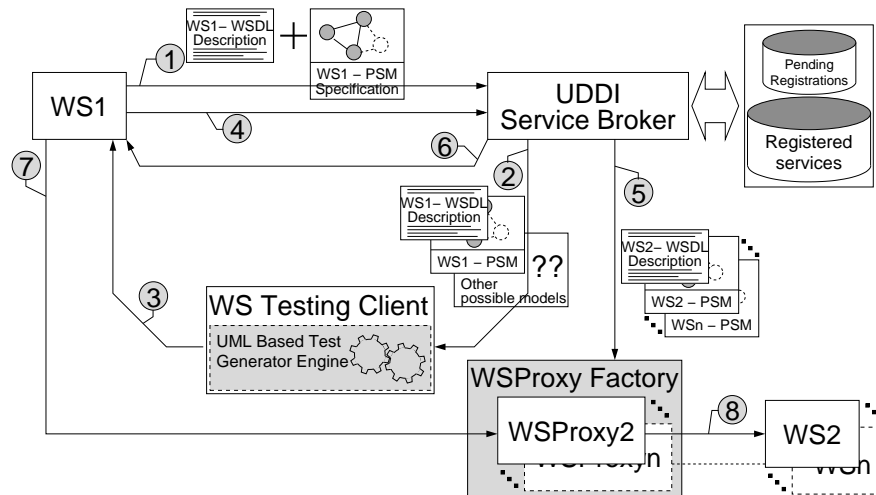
WS1– WSDL Description

+

WS1 – PSM Specification

1

WS1

UDDI Service Broker

Pending Registrations

Registered services

4

6

7

2

5

WS1– WSDL Description

WS1 – PSM

??

Other possible models

WS2– WSDL Description

WS2 – PSM

WSn – PSM

3

WS Testing Client

UML Based Test Generator Engine

WSProxy Factory

WSProxy2

WSProxyn

8

WS2

WSn